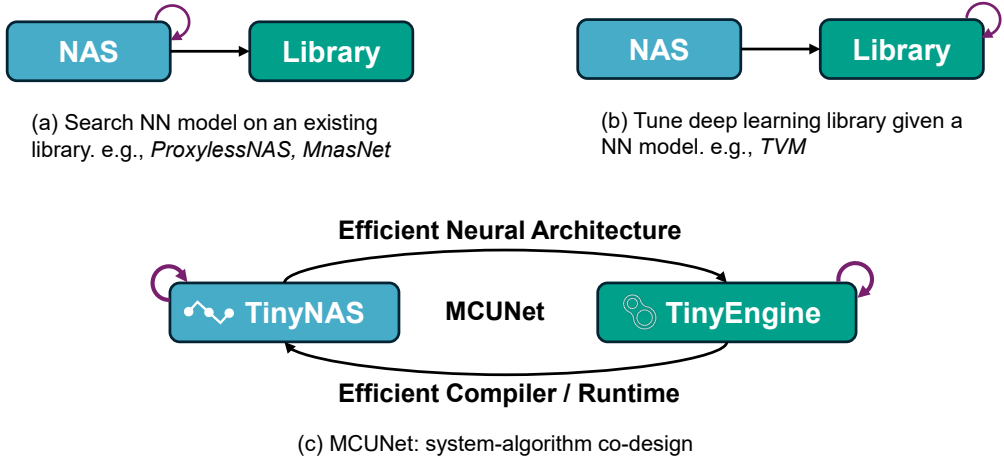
NAS

Library

(a) Search NN model on an existing library. e.g., *ProxylessNAS, MnasNet*

NAS

Library

(b) Tune deep learning library given a NN model. e.g., *TVM*

Efficient Neural Architecture

TinyNAS

MCUNet

TinyEngine

Efficient Compiler / Runtime

(c) MCUNet: system-algorithm co-design